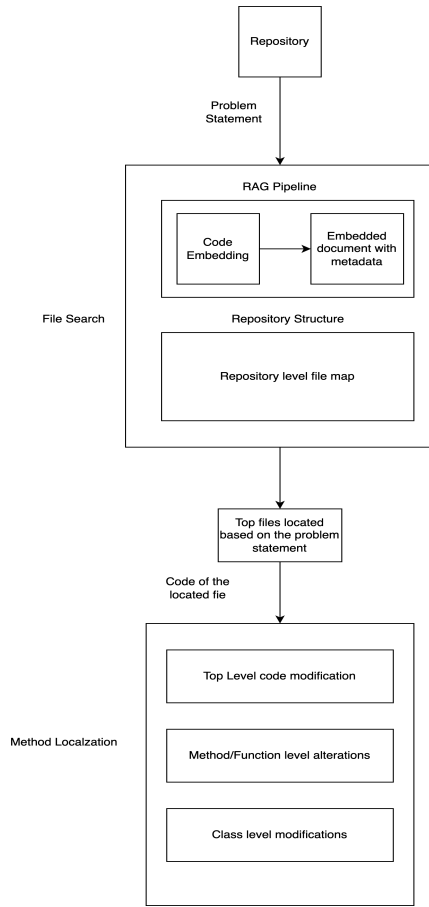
Repository

Problem Statement

RAG Pipeline

Code Embedding

Embedded document with metadata

File Search

Repository Structure

Repository level file map

Top files located based on the problem statement

Code of the located fie

Method Localzation

Top Level code modification

Method/Function level alterations

Class level modifications